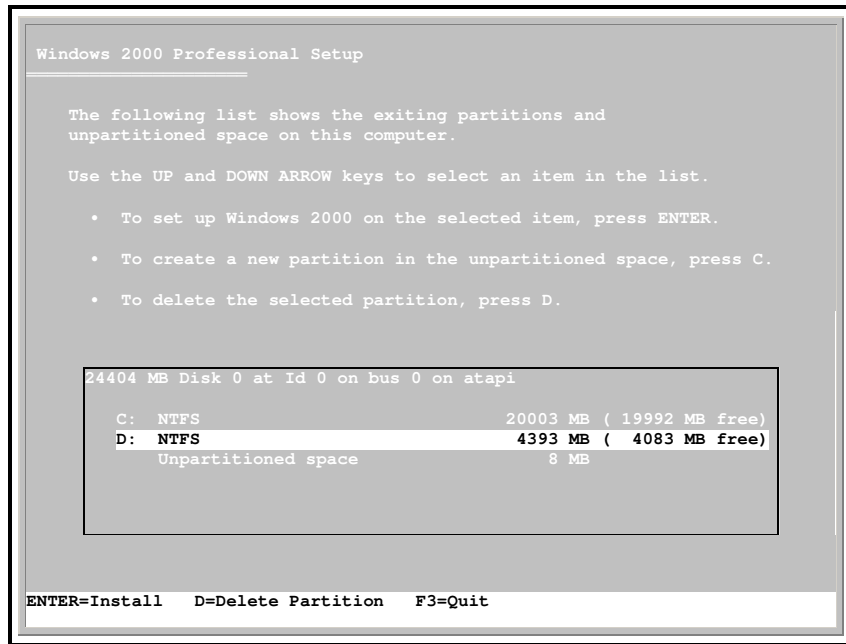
Windows 2000 Professional Setup

The following list shows the exiting partitions and unpartitioned space on this computer.

Use the UP and DOWN ARROW keys to select an item in the list.

• To set up Windows 2000 on the selected item, press ENTER.

• To create a new partition in the unpartitioned space, press C.

• To delete the selected partition, press D.

24404 MB Disk 0 at Id 0 on bus 0 on atapi

C: NTFS 20003 MB ( 19992 MB free)
D: NTFS 4393 MB ( 4083 MB free)
Unpartitioned space 8 MB

ENTER=Install D=Delete Partition F3=Quit